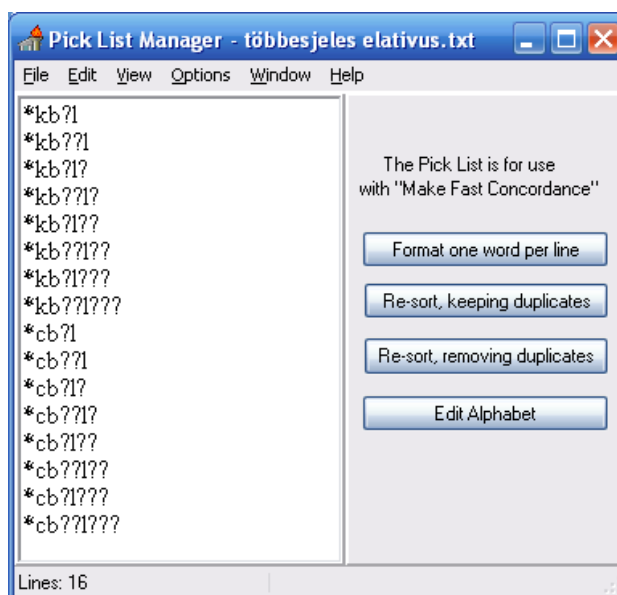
Pick List Manager - többesjeles elativus.txt

File Edit View Options Window Help

*kb?l
*kb??l
*kb?l?
*kb??l?
*kb?l??
*kb??l??
*kb?l???
*kb??l???
*cb?l
*cb??l
*cb?l?
*cb??l?
*cb?l??
*cb??l??
*cb?l???
*cb??l???

The Pick List is for use with "Make Fast Concordance"

Format one word per line

Re-sort, keeping duplicates

Re-sort, removing duplicates

Edit Alphabet

Lines: 16